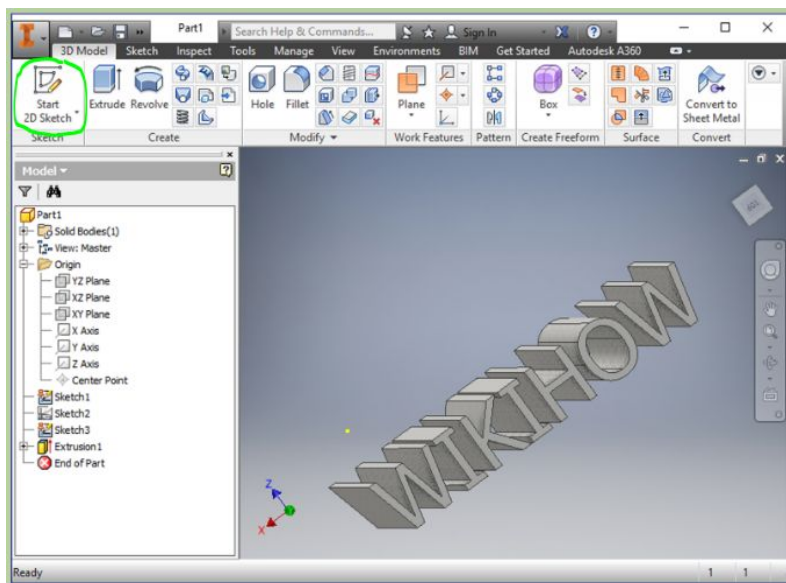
Part1
Search Help & Commands...
Sign In
3D Model Sketch Inspect Tools Manage View Environments BIM Get Started Autodesk A360
Start 2D Sketch
Extrude Revolve
Hole Fillet
Plane
Box
Convert to Sheet Metal
Sketch Create Modify Work Features Pattern Create Freeform Surface Convert
Model
Part1
Solid Bodies(1)
View: Master
Origin
YZ Plane
XZ Plane
XY Plane
X Axis
Y Axis
Z Axis
Center Point
Sketch1
Sketch2
Sketch3
Extrusion1
End of Part
WIKIHOW
Ready
1 1